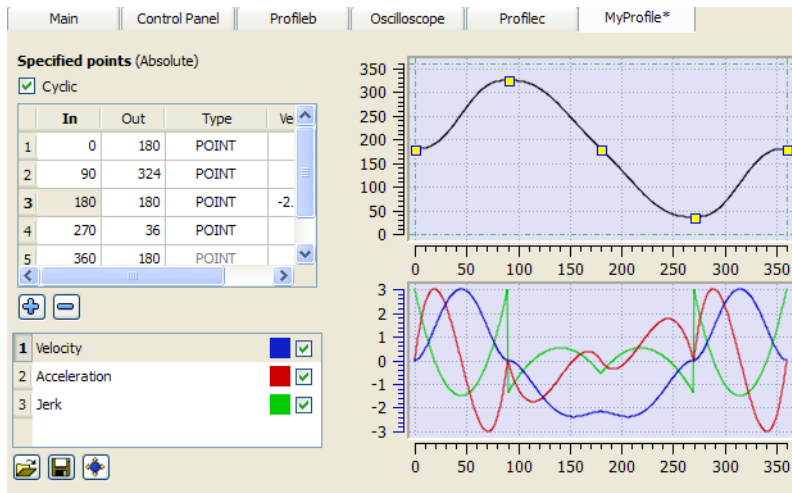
Main | Control Panel | Profileb | Oscilloscope | Profilec | MyProfile*

**Specified points** (Absolute)

Cyclic

| | In | Out | Type | Ve |
|---|---|---|---|---|
| 1 | 0 | 180 | POINT | |
| 2 | 90 | 324 | POINT | |
| 3 | 180 | 180 | POINT | -2. |
| 4 | 270 | 36 | POINT | |
| 5 | 360 | 180 | POINT | |

1 Velocity
2 Acceleration
3 Jerk

350
300
250
200
150
100
50
0
0 50 100 150 200 250 300 350

3
2
1
0
-1
-2
-3
0 50 100 150 200 250 300 350